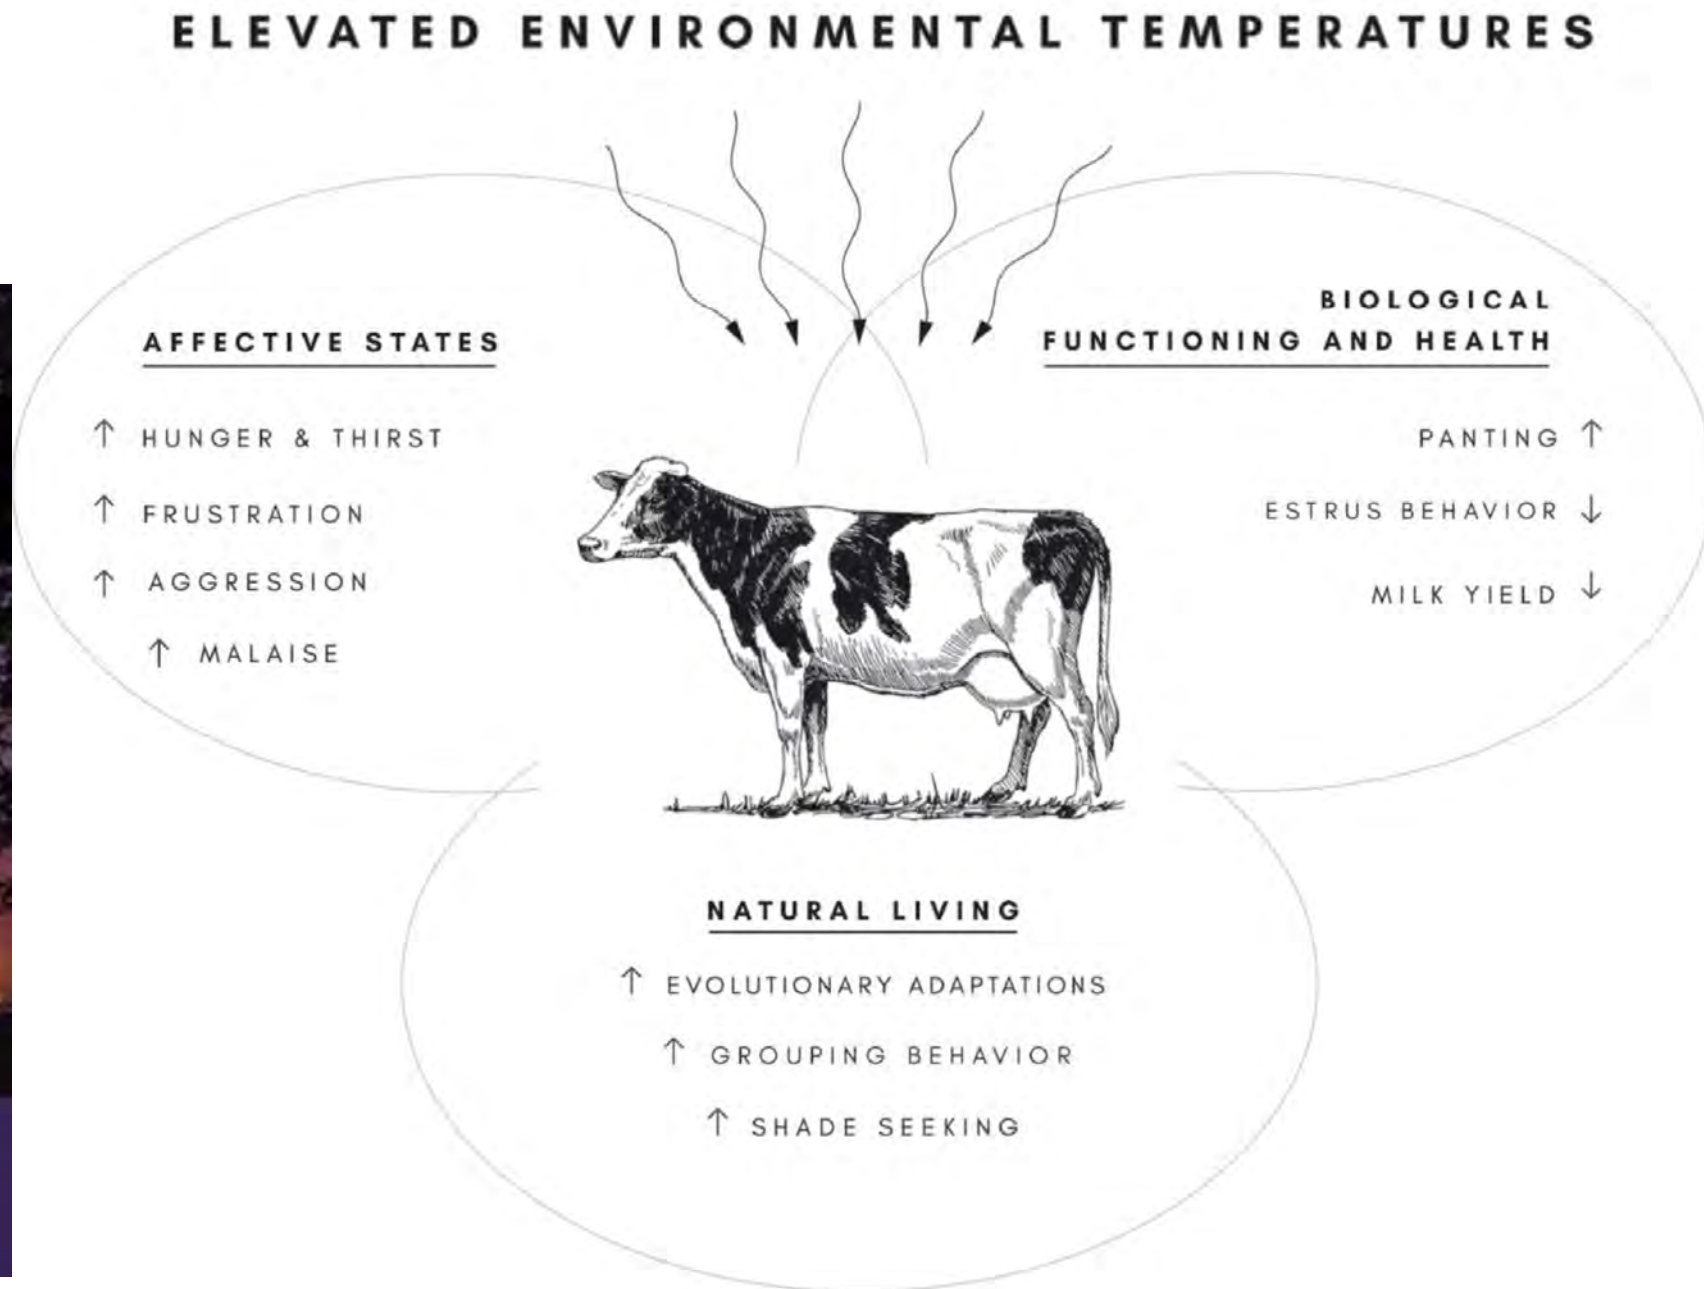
ELEVATED ENVIRONMENTAL TEMPERATURES

AFFECTIVE STATES

↑ HUNGER & THIRST

↑ FRUSTRATION

↑ AGGRESSION

↑ MALAISE

BIOLOGICAL FUNCTIONING AND HEALTH

PANTING ↑

ESTRUS BEHAVIOR ↓

MILK YIELD ↓

NATURAL LIVING

↑ EVOLUTIONARY ADAPTATIONS

↑ GROUPING BEHAVIOR

↑ SHADE SEEKING